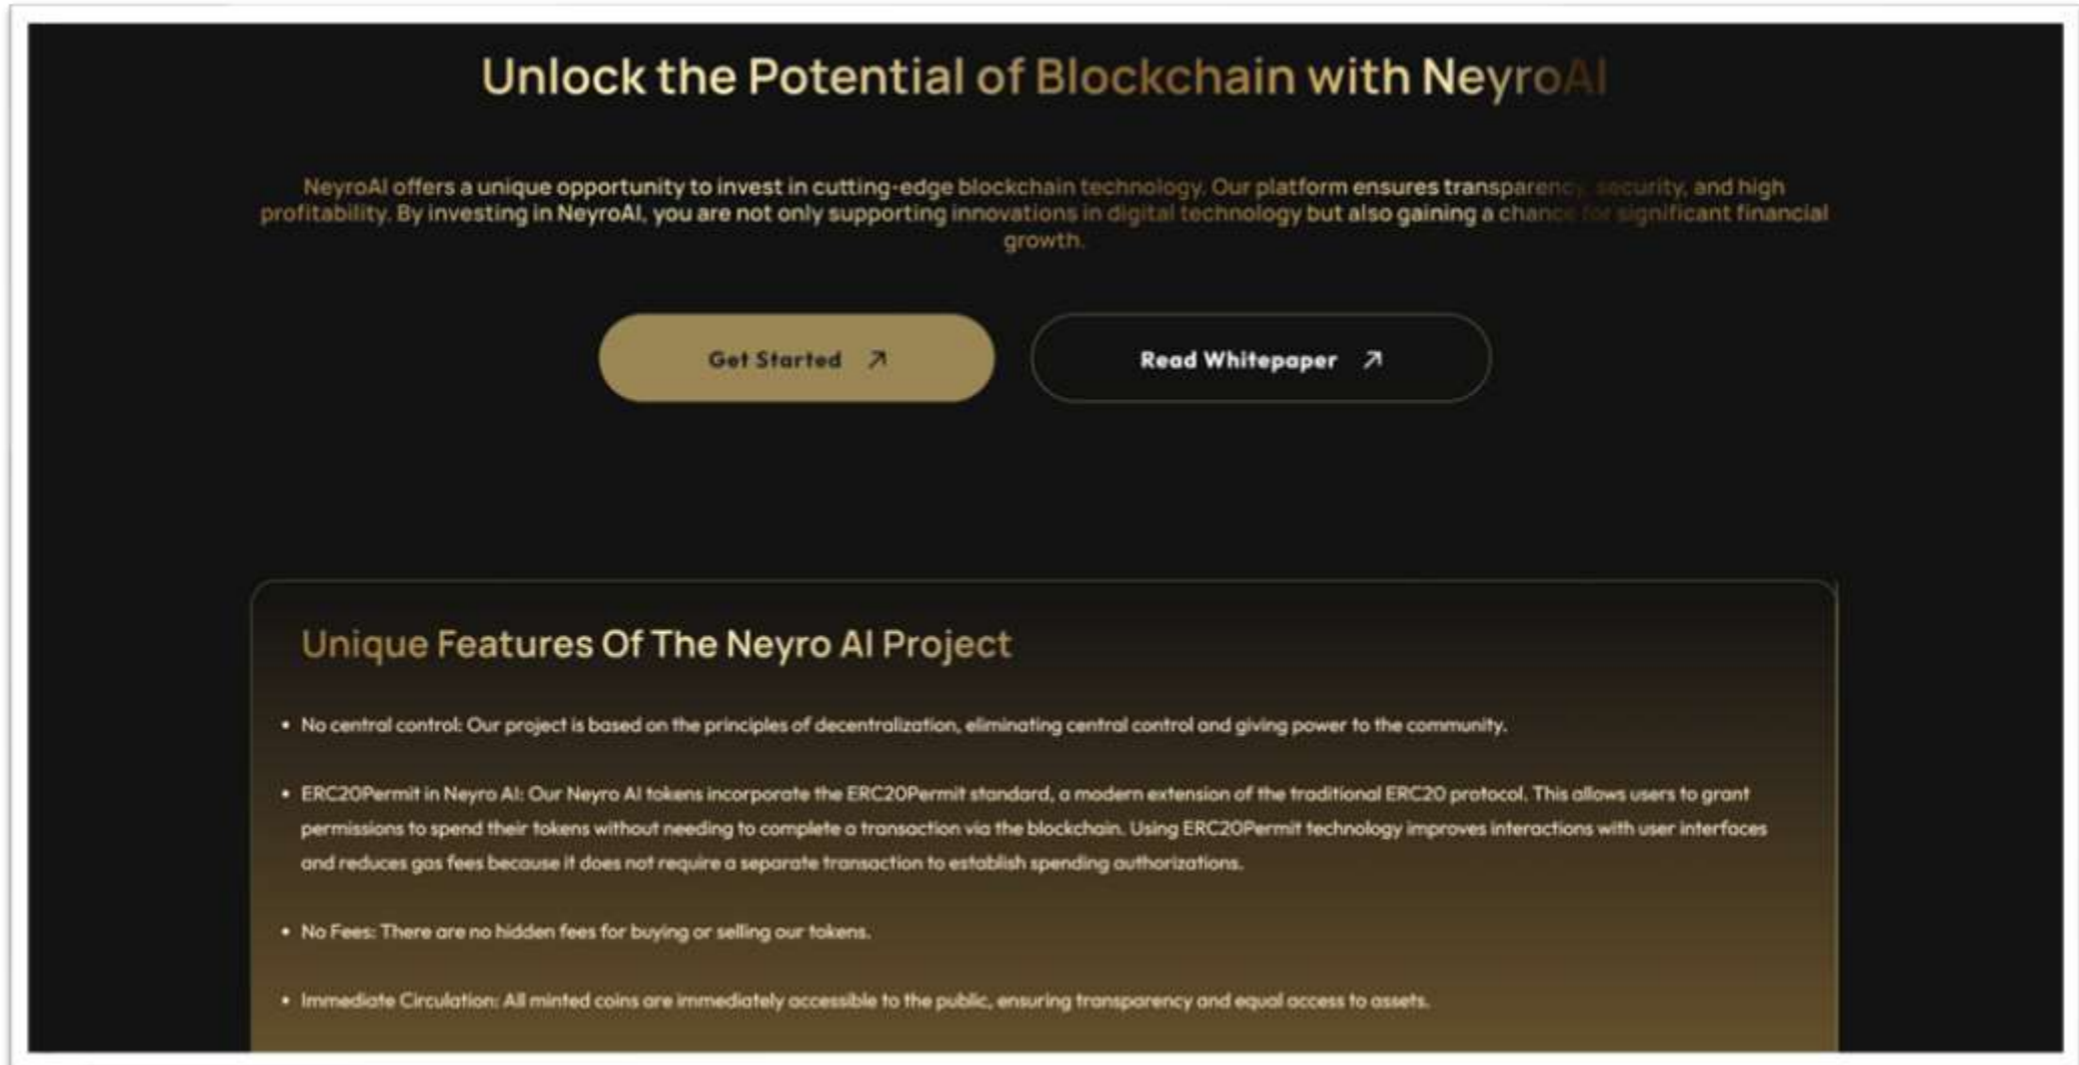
Unlock the Potential of Blockchain with NeyroAI

NeyroAI offers a unique opportunity to invest in cutting-edge blockchain technology. Our platform ensures transparency, security, and high profitability. By investing in NeyroAI, you are not only supporting innovations in digital technology but also gaining a chance for significant financial growth.

Get Started ↗

Read Whitepaper ↗

Unique Features Of The Neyro AI Project

• No central control: Our project is based on the principles of decentralization, eliminating central control and giving power to the community.

• ERC20Permit in Neyro AI: Our Neyro AI tokens incorporate the ERC20Permit standard, a modern extension of the traditional ERC20 protocol. This allows users to grant permissions to spend their tokens without needing to complete a transaction via the blockchain. Using ERC20Permit technology improves interactions with user interfaces and reduces gas fees because it does not require a separate transaction to establish spending authorizations.

• No Fees: There are no hidden fees for buying or selling our tokens.

• Immediate Circulation: All minted coins are immediately accessible to the public, ensuring transparency and equal access to assets.